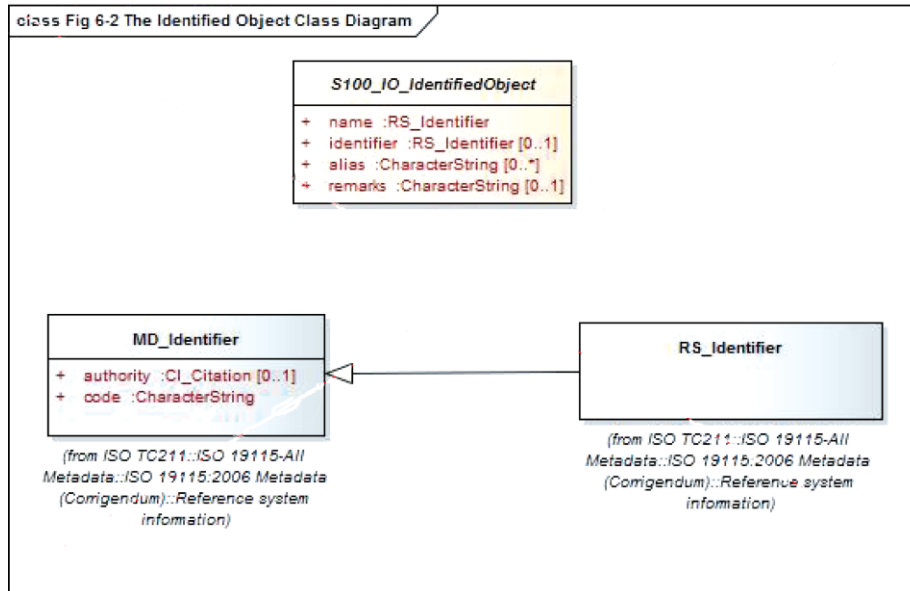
class Fig 6-2 The Identified Object Class Diagram

S100_IO_IdentifiedObject

+ name :RS_Identifier
+ identifier :RS_Identifier [0..1]
+ alias :CharacterString [0..*]
+ remarks :CharacterString [0..1]

MD_Identifier

+ authority :CI_Citation [0..1]
+ code :CharacterString

(from ISO TC211::ISO 19115-All Metadata::ISO 19115:2006 Metadata (Corrigendum)::Reference system information)

RS_Identifier

(from ISO TC211::ISO 19115-All Metadata::ISO 19115:2006 Metadata (Corrigendum)::Reference system information)